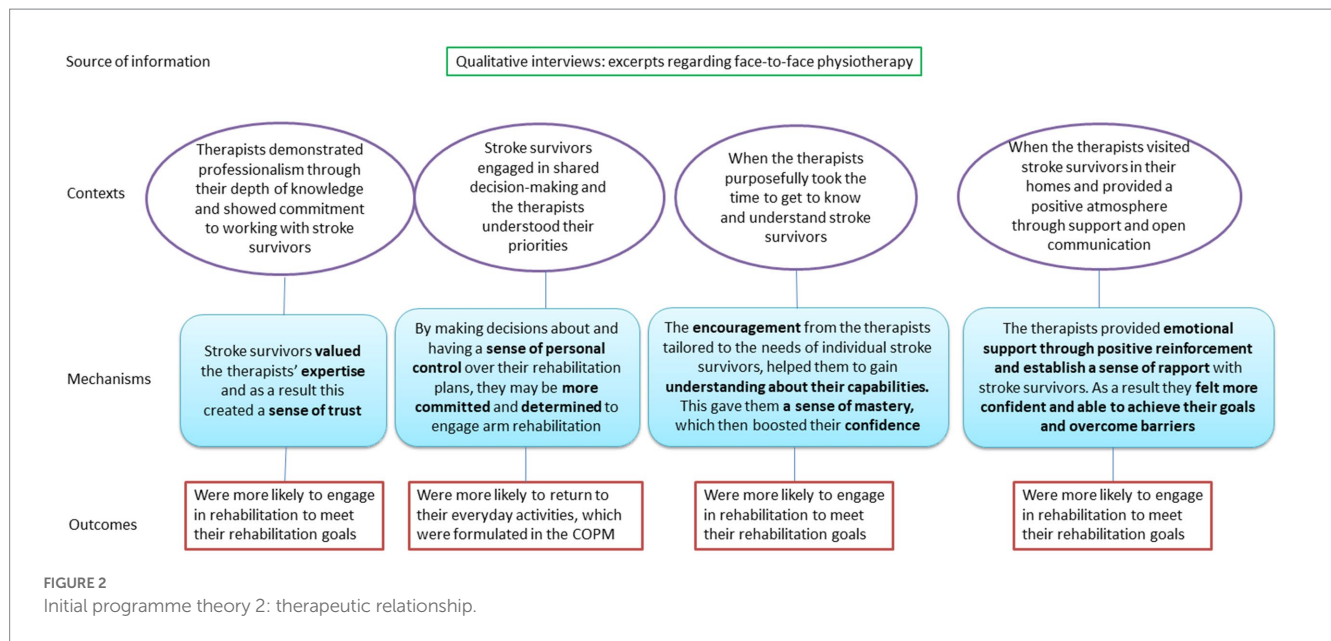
Source of information

Qualitative interviews: excerpts regarding face-to-face physiotherapy

Contexts

Therapists demonstrated professionalism through their depth of knowledge and showed commitment to working with stroke survivors

Stroke survivors engaged in shared decision-making and the therapists understood their priorities

When the therapists purposefully took the time to get to know and understand stroke survivors

When the therapists visited stroke survivors in their homes and provided a positive atmosphere through support and open communication

Mechanisms

Stroke survivors **valued** the therapists' **expertise** and as a result this created a **sense of trust**

By making decisions about and having a **sense of personal control** over their rehabilitation plans, they may be **more committed** and **determined** to engage arm rehabilitation

The **encouragement** from the therapists tailored to the needs of individual stroke survivors, helped them to gain **understanding about their capabilities.** This gave them **a sense of mastery,** which then boosted their **confidence**

The therapists provided **emotional support through positive reinforcement and establish a sense of rapport** with stroke survivors. As a result they **felt more confident and able to achieve their goals and overcome barriers**

Outcomes

Were more likely to engage in rehabilitation to meet their rehabilitation goals

Were more likely to return to their everyday activities, which were formulated in the COPM

Were more likely to engage in rehabilitation to meet their rehabilitation goals

Were more likely to engage in rehabilitation to meet their rehabilitation goals

FIGURE 2
Initial programme theory 2: therapeutic relationship.